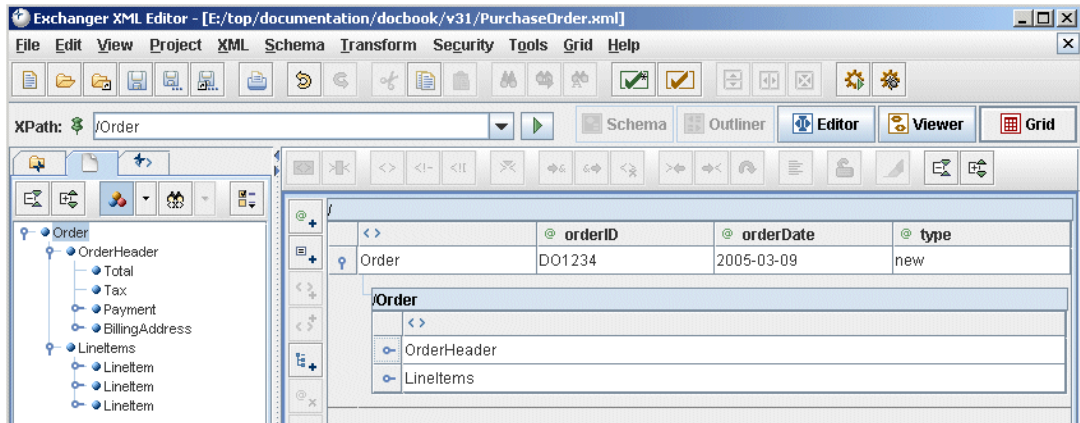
Exchanger XML Editor - [E:/top/documentation/docbook/v31/PurchaseOrder.xml]

File Edit View Project XML Schema Transform Security Tools Grid Help

XPath: /Order

Schema Outliner Editor Viewer Grid

Order
OrderHeader
Total
Tax
Payment
BillingAddress
LineItems
LineItem
LineItem
LineItem

/

| <> | @ orderID | @ orderDate | @ type |
|---|---|---|---|
| Order | DO1234 | 2005-03-09 | new |

/Order

| <> |
|---|
| OrderHeader |
| LineItems |